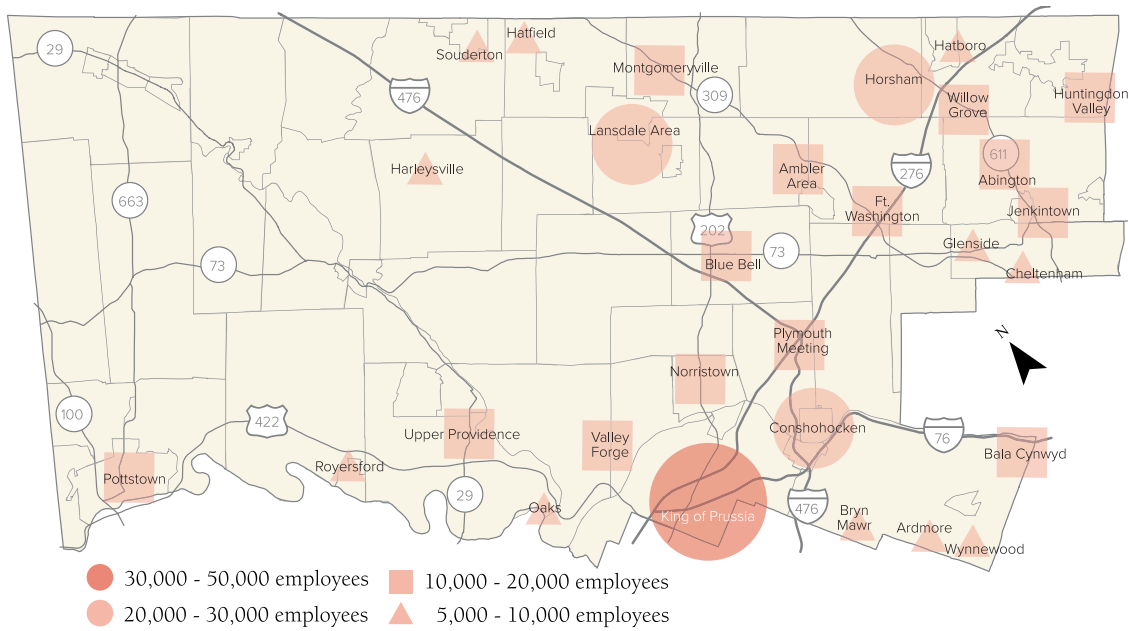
29
Souderton
Hatfield
Montgomeryville
309
Horsham
Hatboro
Huntingdon Valley
Willow Grove
476
Lansdale Area
Harleysville
611
Abington
Ambler Area
276
663
Ft. Washington
Jenkintown
202
Glenside
73
Blue Bell
73
Cheltenham
Plymouth Meeting
N
Norristown
100
422
Upper Providence
Valley Forge
Conshohocken
76
Bala Cynwyd
Pottstown
Royersford
29
Oaks
King of Prussia
476
Bryn Mawr
Ardmore
Wynnewood
30,000 - 50,000 employees
10,000 - 20,000 employees
20,000 - 30,000 employees
5,000 - 10,000 employees